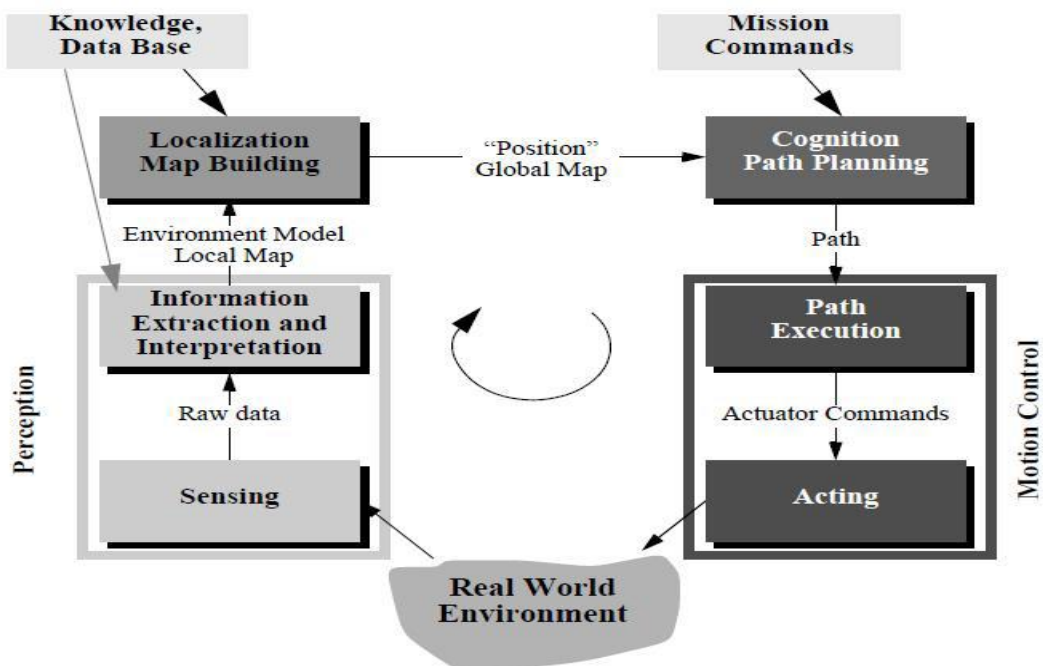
Knowledge, Data Base

Mission Commands

Localization Map Building

"Position" Global Map

Cognition Path Planning

Environment Model Local Map

Path

Information Extraction and Interpretation

Path Execution

Perception

Motion Control

Raw data

Actuator Commands

Sensing

Acting

Real World Environment